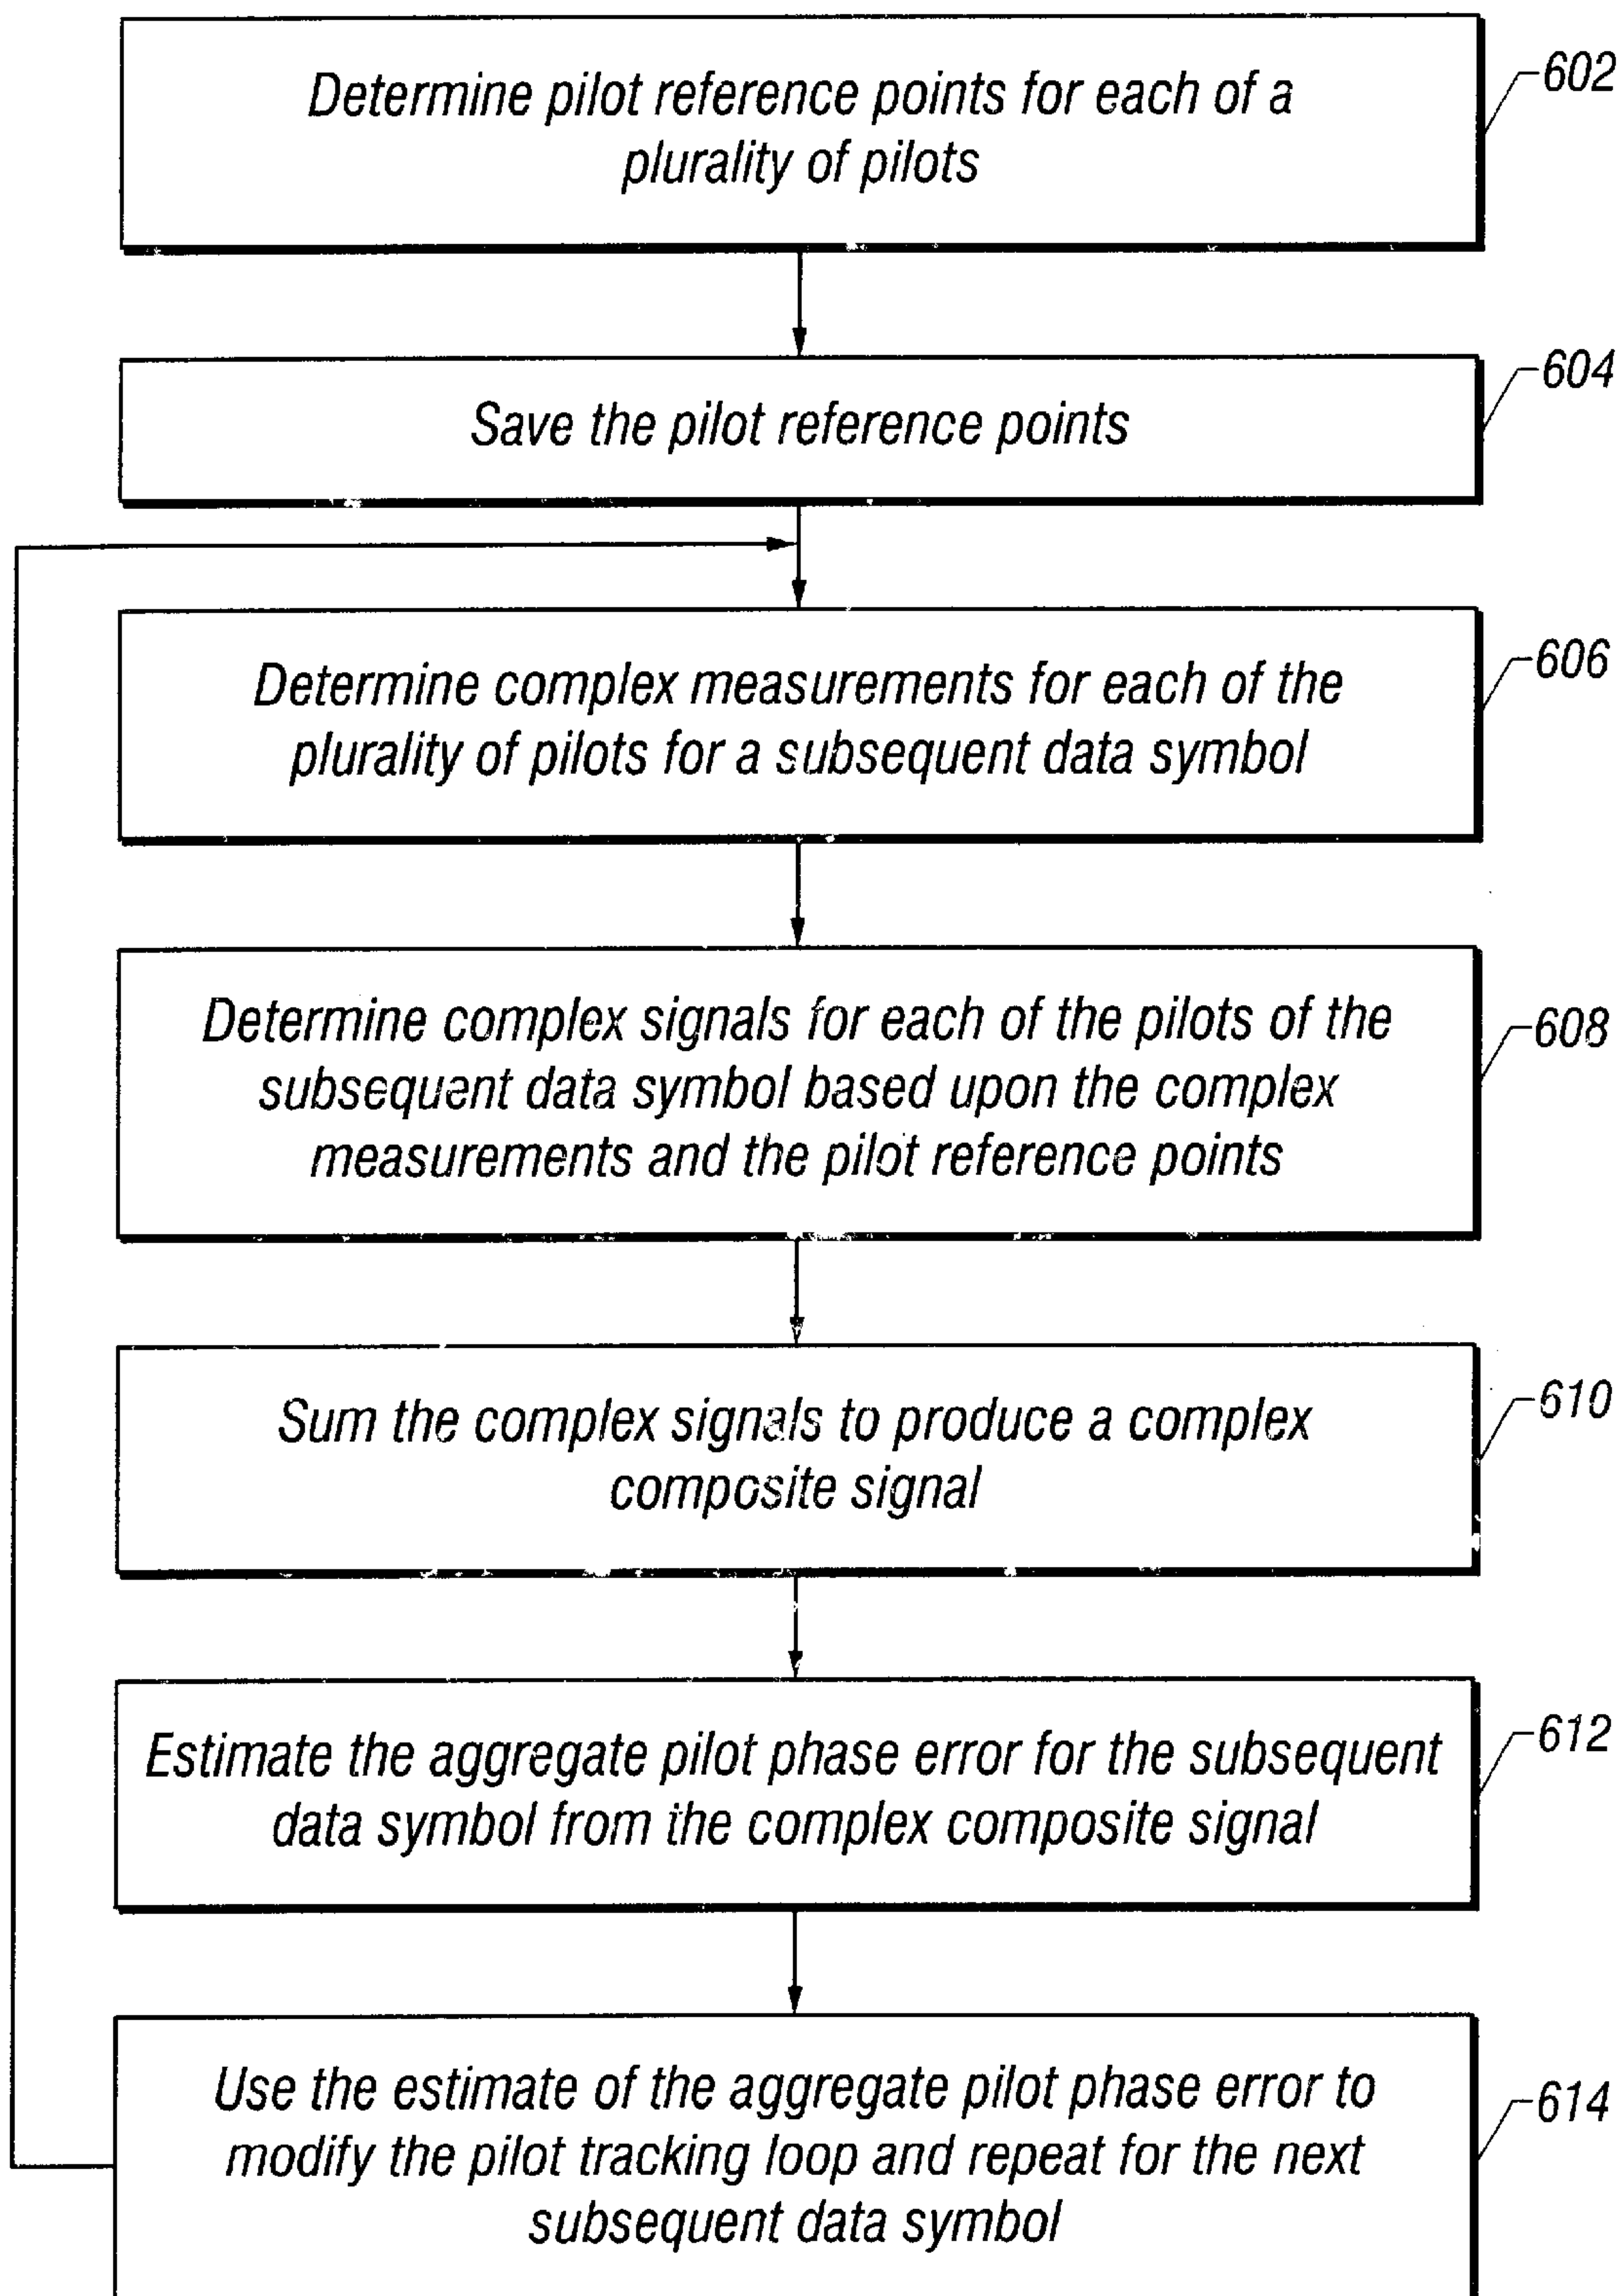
Determine pilot reference points for each of a plurality of pilots

602

Save the pilot reference points

604

Determine complex measurements for each of the plurality of pilots for a subsequent data symbol

606

Determine complex signals for each of the pilots of the subsequent data symbol based upon the complex measurements and the pilot reference points

608

Sum the complex signals to produce a complex composite signal

610

Estimate the aggregate pilot phase error for the subsequent data symbol from the complex composite signal

612

Use the estimate of the aggregate pilot phase error to modify the pilot tracking loop and repeat for the next subsequent data symbol

614